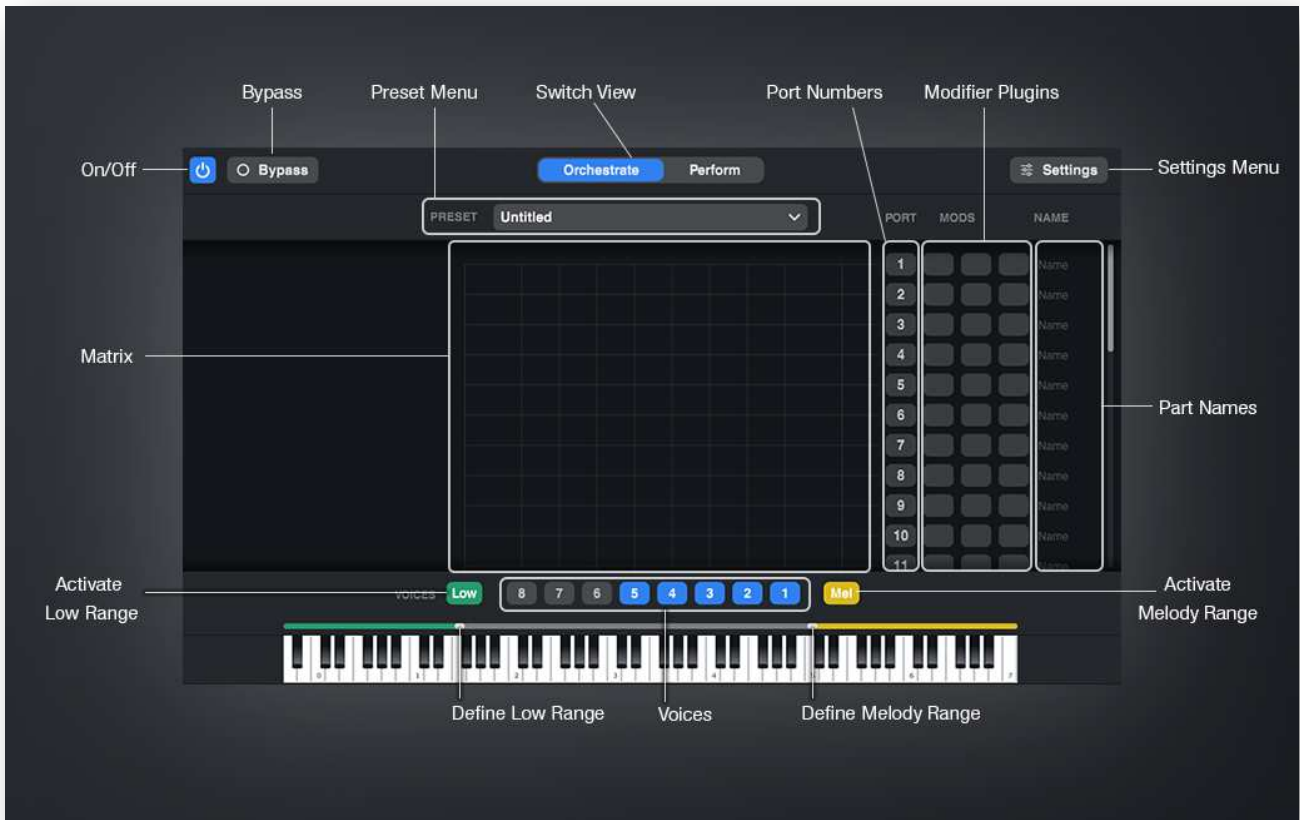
Bypass
Preset Menu
Switch View
Port Numbers
Modifier Plugins

On/Off
Bypass
Orchestrate
Perform
Settings
Settings Menu

PRESET
Untitled
PORT
MODS
NAME

Matrix

1
2
3
4
5
6
7
8
9
10
11

Name
Name
Name
Name
Name
Name
Name
Name
Name
Name

Part Names

Activate Low Range
VOICES
Low
8
7
6
5
4
3
2
1
Mel
Activate Melody Range

0
1
2
3
4
5
6
7

Define Low Range
Voices
Define Melody Range